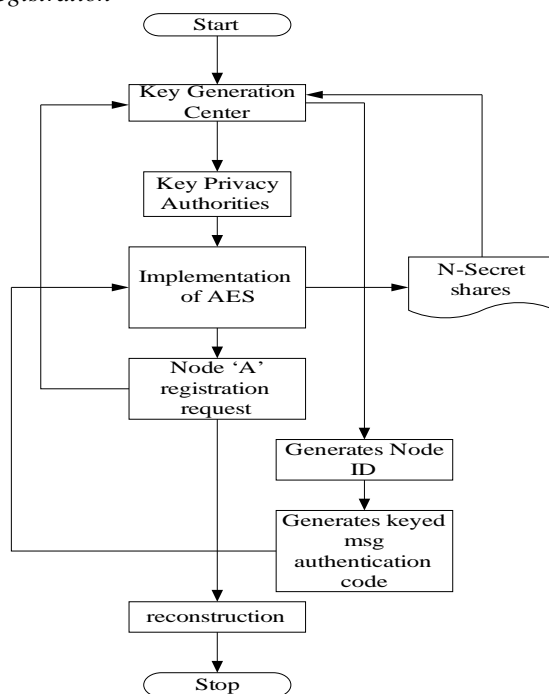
gistration

Start

Key Generation Center

Key Privacy Authorities

Implementation of AES

N-Secret shares

Node 'A' registration request

Generates Node ID

Generates keyed msg authentication code

reconstruction

Stop